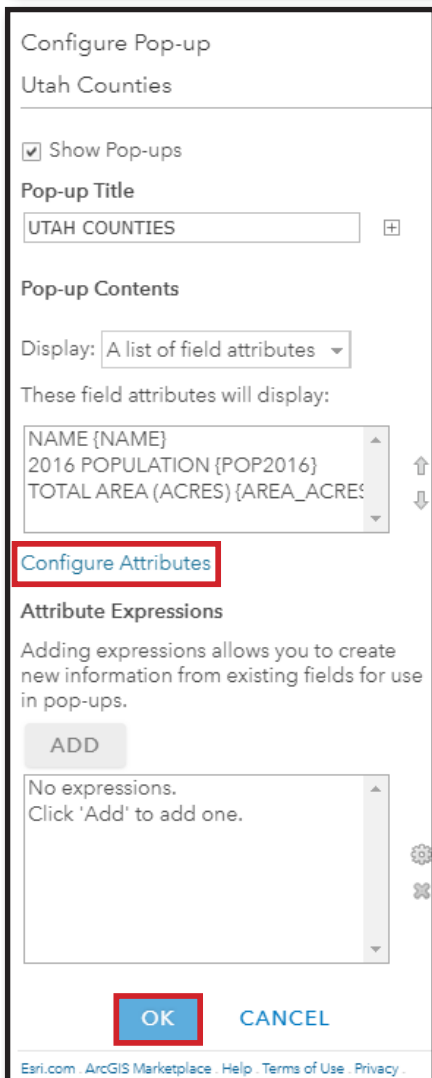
Configure Pop-up

Utah Counties

Show Pop-ups

Pop-up Title

UTAH COUNTIES

Pop-up Contents

Display: A list of field attributes

These field attributes will display:

NAME {NAME}
2016 POPULATION {POP2016}
TOTAL AREA (ACRES) {AREA_ACRES

Configure Attributes

Attribute Expressions

Adding expressions allows you to create new information from existing fields for use in pop-ups.

ADD

No expressions.
Click 'Add' to add one.

OK

CANCEL

Esri.com . ArcGIS Marketplace . Help . Terms of Use . Privacy .